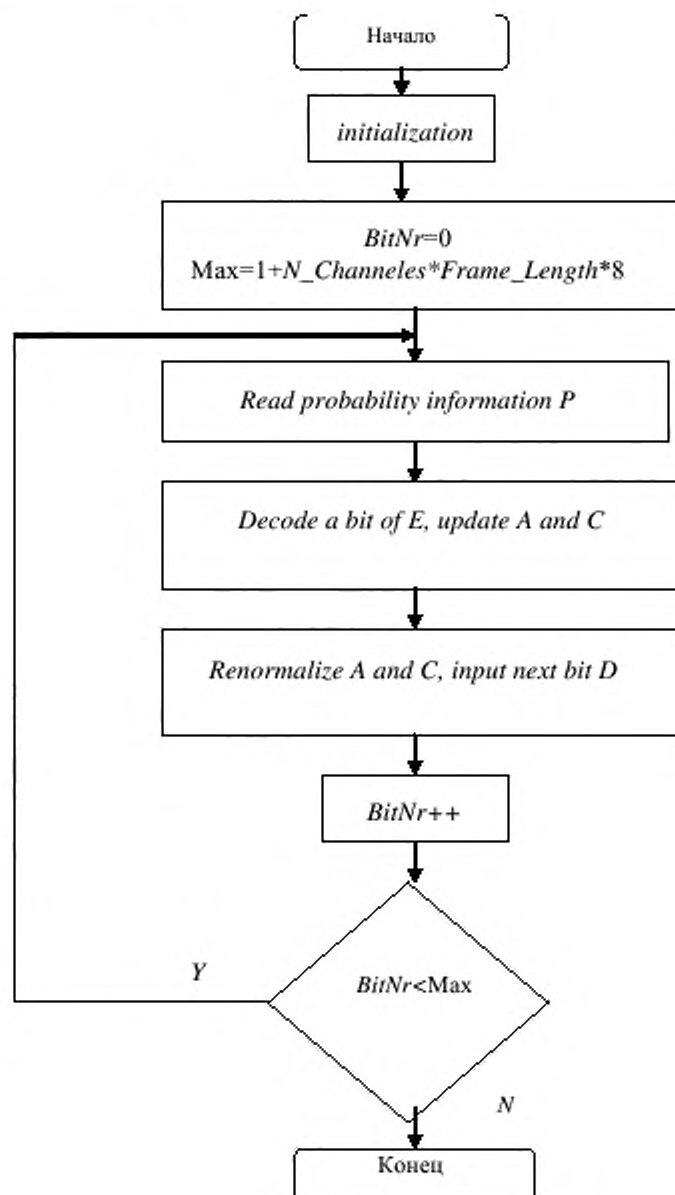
Начало

initialization

BitNr=0
Max=1+N_Channeles*Frame_Length*8

Read probability information P

Decode a bit of E, update A and C

Renormalize A and C, input next bit D

BitNr++

Y

BitNr<Max

N

Конец